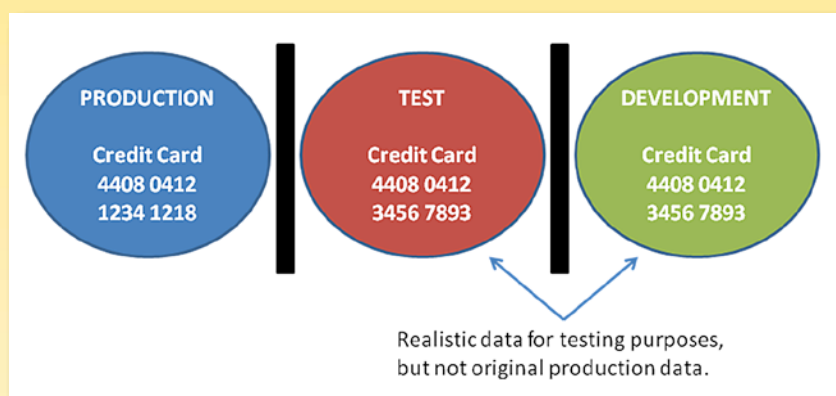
PRODUCTION

Credit Card
4408 0412
1234 1218

TEST

Credit Card
4408 0412
3456 7893

DEVELOPMENT

Credit Card
4408 0412
3456 7893

Realistic data for testing purposes, but not original production data.